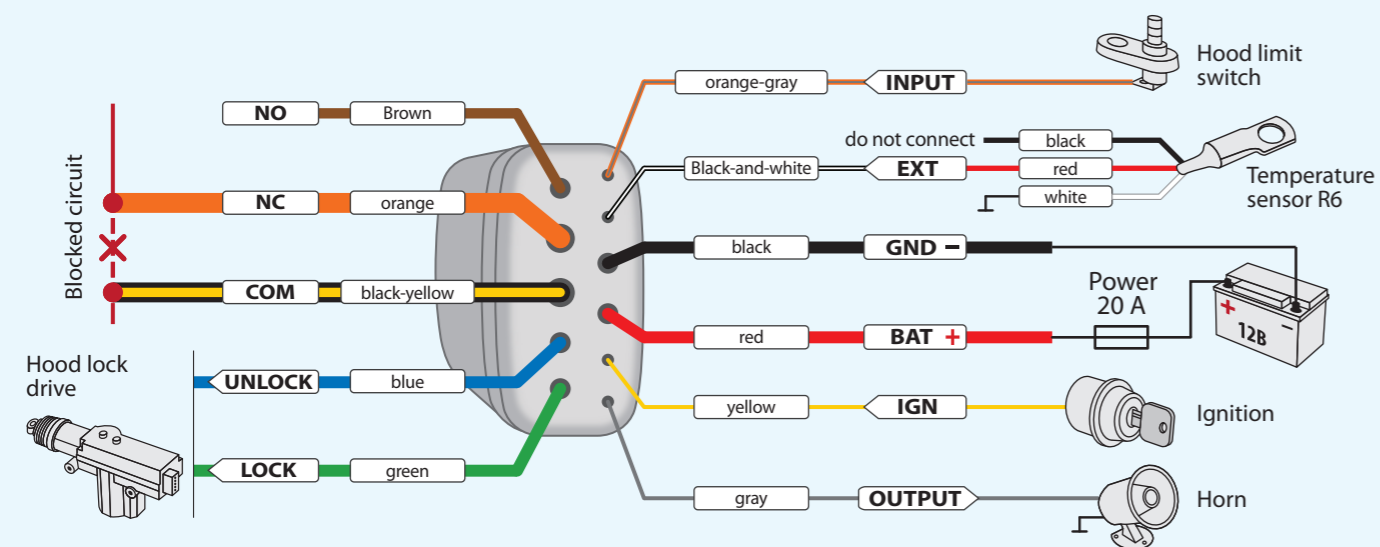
NO
Brown
NC
orange
COM
black-yellow
Blocked circuit
Hood lock drive
UNLOCK
blue
LOCK
green
orange-gray
INPUT
Hood limit switch
do not connect
black
Black-and-white
EXT
red
white
Temperature sensor R6
black
GND −
Power 20 A
red
BAT +
12B
yellow
IGN
Ignition
gray
OUTPUT
Horn